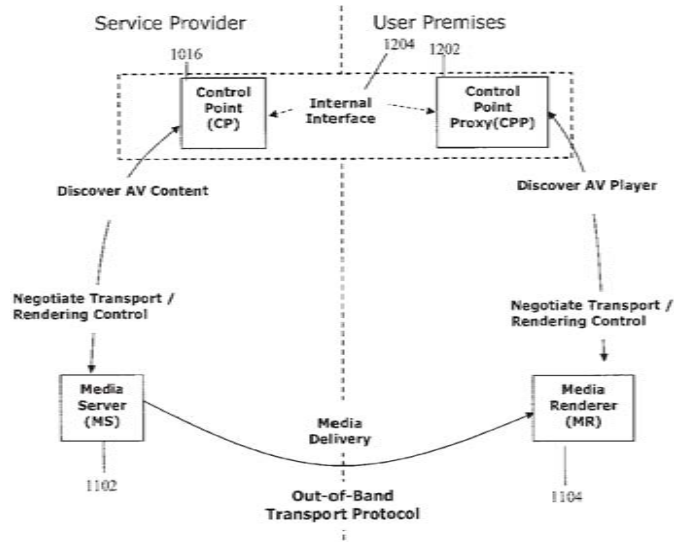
Service Provider

User Premises

1016

1204

1202

Control Point (CP)

Internal Interface

Control Point Proxy(CPP)

Discover AV Content

Discover AV Player

Negotiate Transport / Rendering Control

Negotiate Transport / Rendering Control

Media Server (MS)

Media Delivery

Media Renderer (MR)

1102

1104

Out-of-Band Transport Protocol